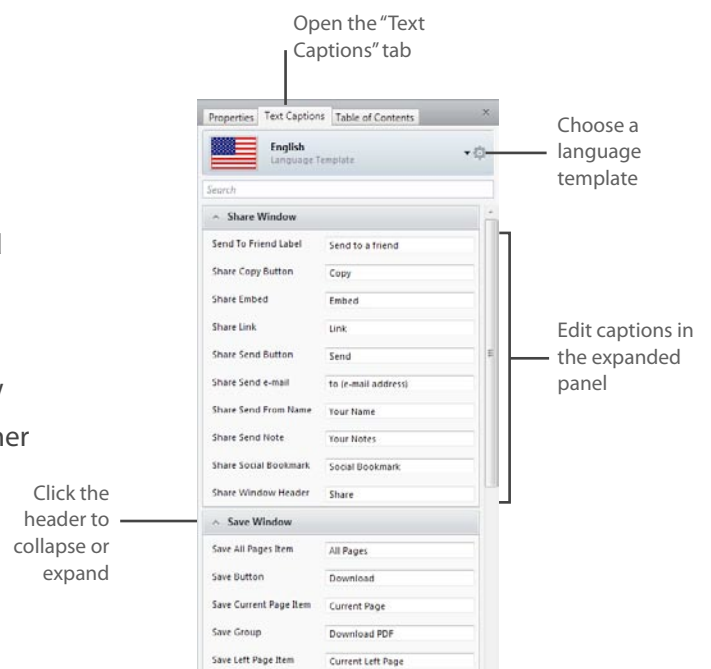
Open the "Text Captions" tab

Properties | Text Captions | Table of Contents

English
Language Template

Choose a language template

Search

Share Window

| | |
|---|---|
| Send To Friend Label | Send to a friend |
| Share Copy Button | Copy |
| Share Embed | Embed |
| Share Link | Link |
| Share Send Button | Send |
| Share Send e-mail | to (e-mail address) |
| Share Send From Name | Your Name |
| Share Send Note | Your Notes |
| Share Social Bookmark | Social Bookmark |
| Share Window Header | Share |

Edit captions in the expanded panel

Click the header to collapse or expand

Save Window

| | |
|---|---|
| Save All Pages Item | All Pages |
| Save Button | Download |
| Save Current Page Item | Current Page |
| Save Group | Download PDF |
| Save Left Page Item | Current Left Page |

l

y

her